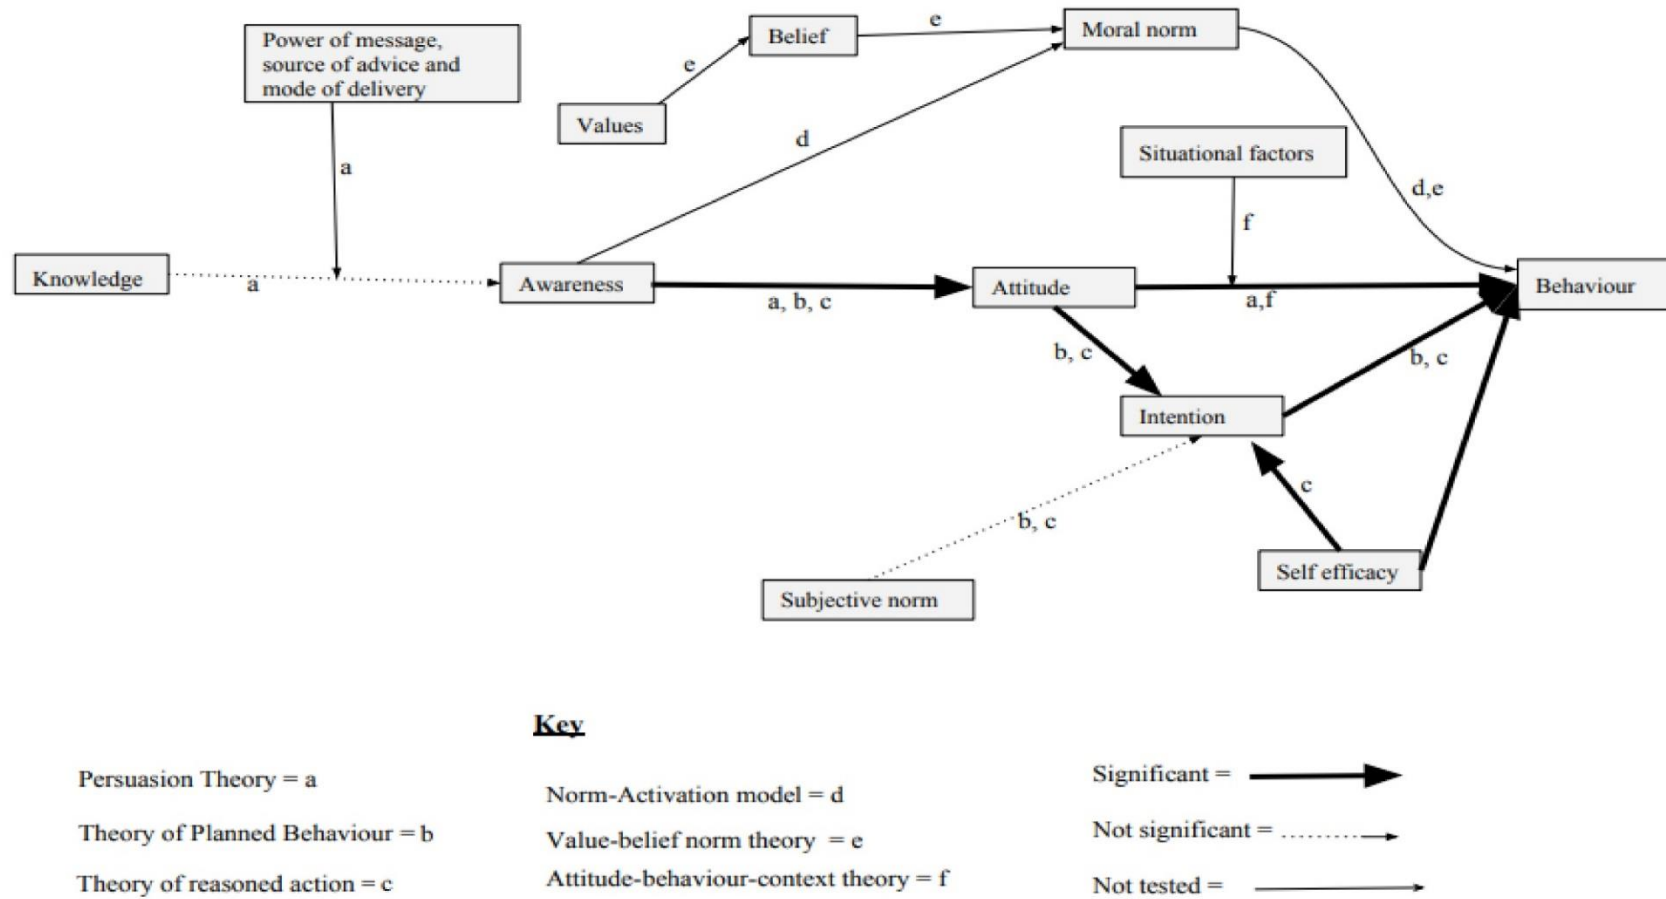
Power of message, source of advice and mode of delivery

Belief

e

Moral norm

e

Values

d

Situational factors

d,e

a

f

Knowledge

a

Awareness

a, b, c

Attitude

a,f

Behaviour

b, c

b, c

Intention

c

b, c

Self efficacy

Subjective norm

Key

Persuasion Theory = a

Theory of Planned Behaviour = b

Theory of reasoned action = c

Norm-Activation model = d

Value-belief norm theory = e

Attitude-behaviour-context theory = f

Significant =

Not significant =

Not tested =